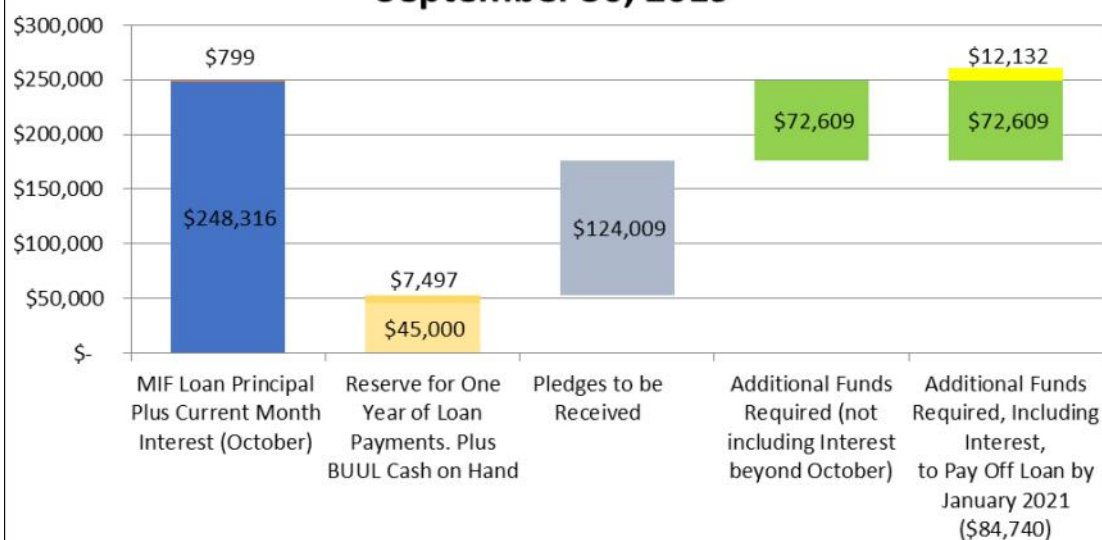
September 30, 2019

$300,000
$250,000
$200,000
$150,000
$100,000
$50,000
$-

$799
$248,316
$7,497
$45,000
$124,009
$72,609
$12,132
$72,609

MIF Loan Principal Plus Current Month Interest (October)

Reserve for One Year of Loan Payments. Plus BUUL Cash on Hand

Pledges to be Received

Additional Funds Required (not including Interest beyond October)

Additional Funds Required, Including Interest, to Pay Off Loan by January 2021 ($84,740)